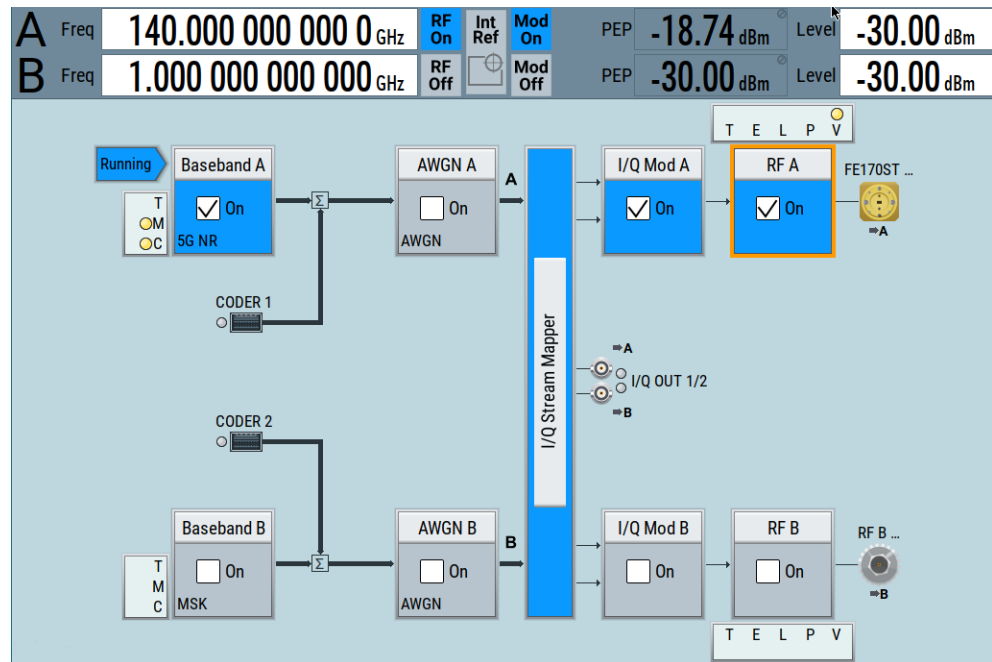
A Freq 140.000 000 000 0 GHz RF On Int Ref Mod On PEP -18.74 dBm Level -30.00 dBm

B Freq 1.000 000 000 000 GHz RF Off Mod Off PEP -30.00 dBm Level -30.00 dBm

T E L P V

Running

Baseband A
T
M
C
On
5G NR

$\Sigma$

AWGN A
On
AWGN

A

I/Q Mod A
On

RF A
On

FE170ST ...
⇒A

CODER 1

I/Q Stream Mapper

⇒A
I/Q OUT 1/2
⇒B

CODER 2

Baseband B
T
M
C
On
MSK

$\Sigma$

AWGN B
On
AWGN

B

I/Q Mod B
On

RF B
On

RF B ...
⇒B

T E L P V